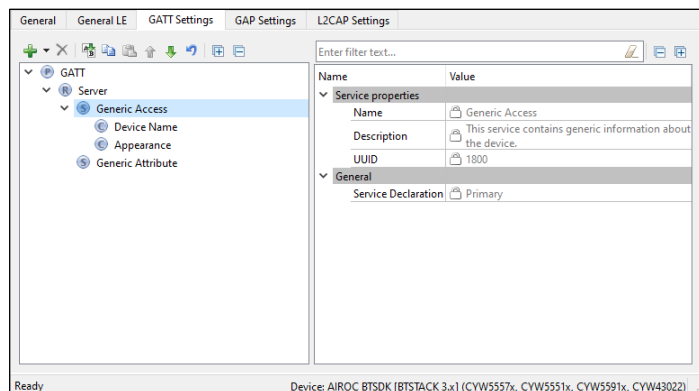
General | General LE | GATT Settings | GAP Settings | L2CAP Settings

Enter filter text...

P GATT
R Server
S Generic Access
C Device Name
C Appearance
S Generic Attribute

| Name | Value |
|---|---|
| Service properties | |
| Name | Generic Access |
| Description | This service contains generic information about the device. |
| UUID | 1800 |
| General | |
| Service Declaration | Primary |

Ready

Device: AIROC BTSDK [BTSTACK 3.x] (CYW5557x, CYW5551x, CYW5591x, CYW43022)